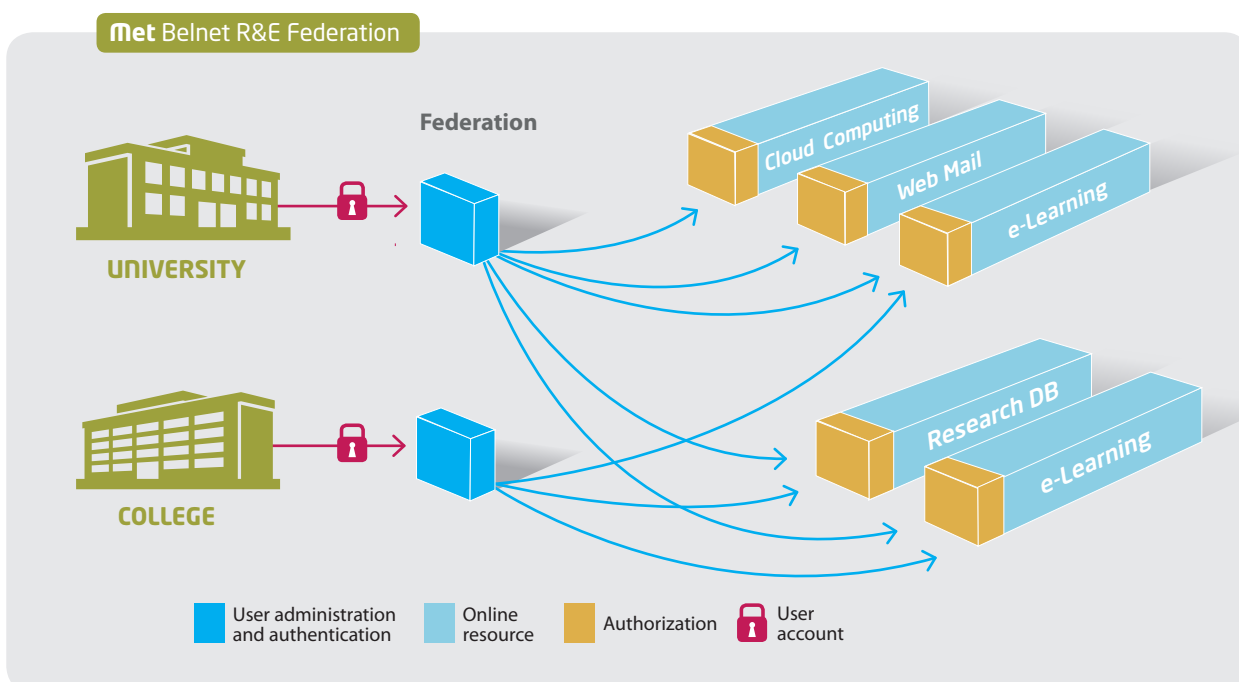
Met Belnet R&E Federation

Federation

UNIVERSITY

COLLEGE

Cloud Computing

Web Mail

e-Learning

Research DB

e-Learning

User administration and authentication

Online resource

Authorization

User account